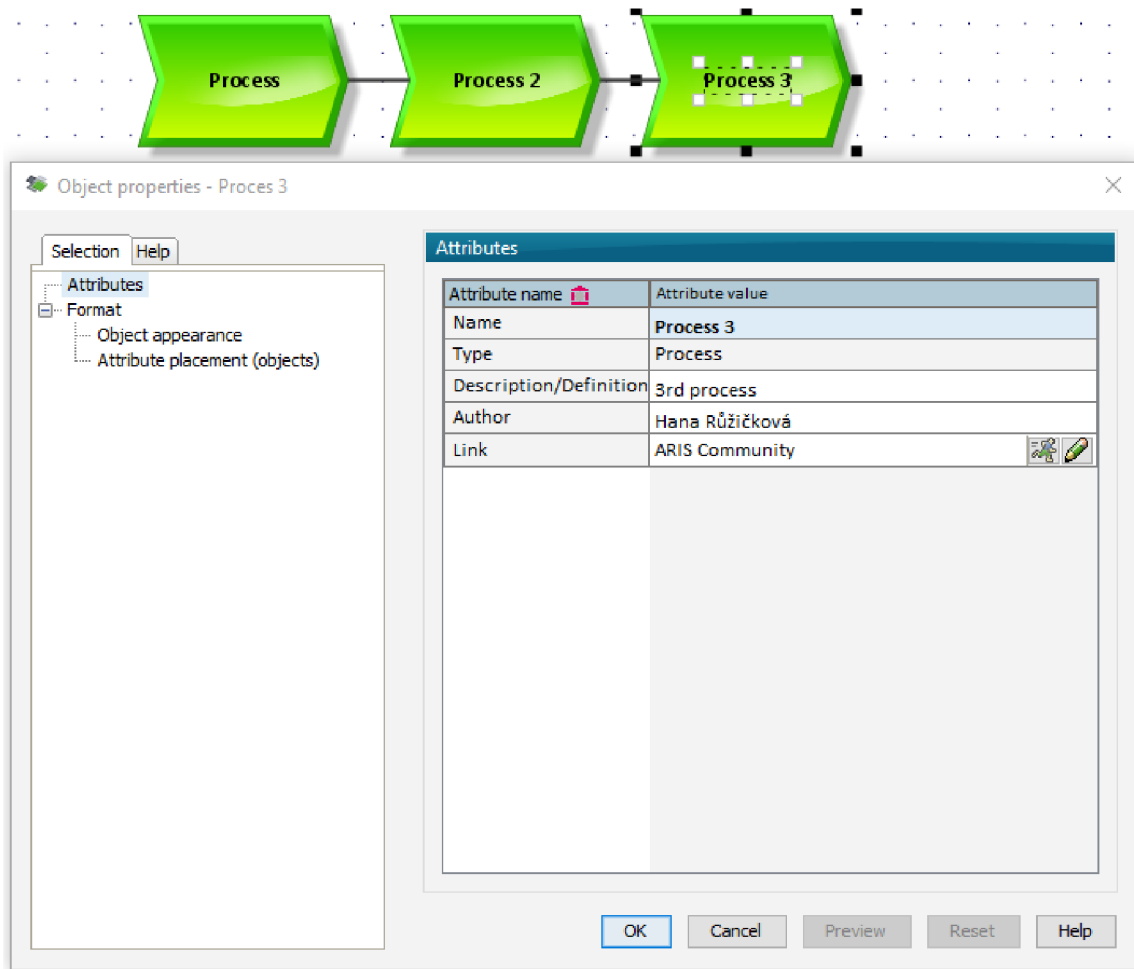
Process

Process 2

Process 3

Object properties - Proces 3

Selection | Help

Attributes
Format
Object appearance
Attribute placement (objects)

Attributes

| Attribute name | Attribute value |
|---|---|
| Name | Process 3 |
| Type | Process |
| Description/Definition | 3rd process |
| Author | Hana Růžičková |
| Link | ARIS Community |

OK Cancel Preview Reset Help